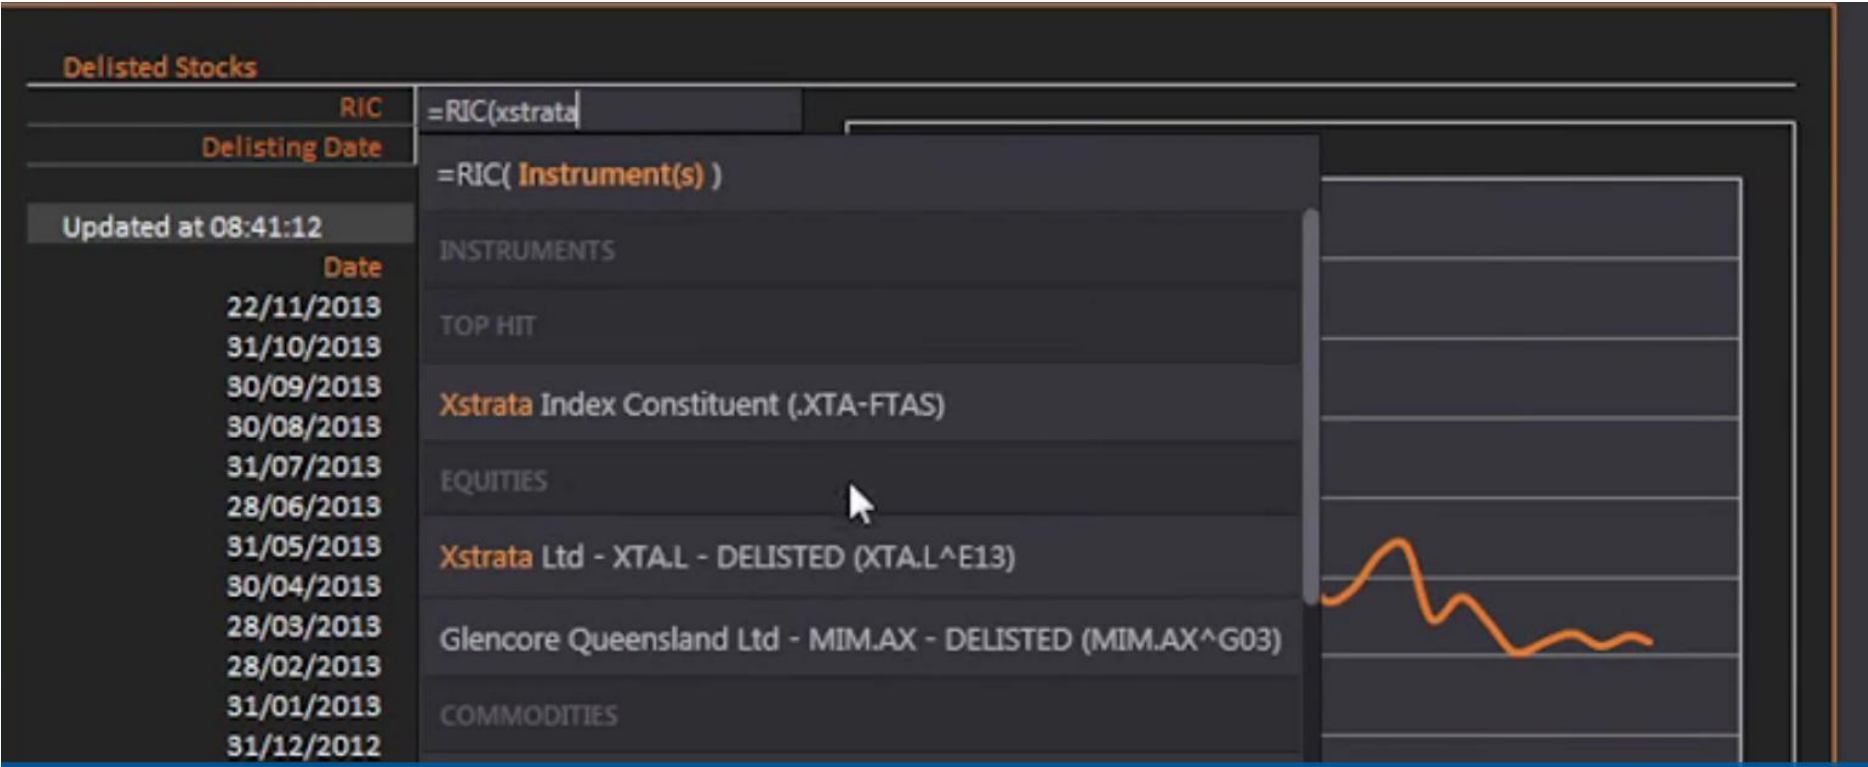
Delisted Stocks
RIC
Delisting Date
=RIC(xstrata

=RIC( Instrument(s) )

INSTRUMENTS

TOP HIT

Xstrata Index Constituent (.XTA-FTAS)

EQUITIES

Xstrata Ltd - XTA.L - DELISTED (XTA.L^E13)

Glencore Queensland Ltd - MIM.AX - DELISTED (MIM.AX^G03)

COMMODITIES

Updated at 08:41:12
Date
22/11/2013
31/10/2013
30/09/2013
30/08/2013
31/07/2013
28/06/2013
31/05/2013
30/04/2013
28/03/2013
28/02/2013
31/01/2013
31/12/2012